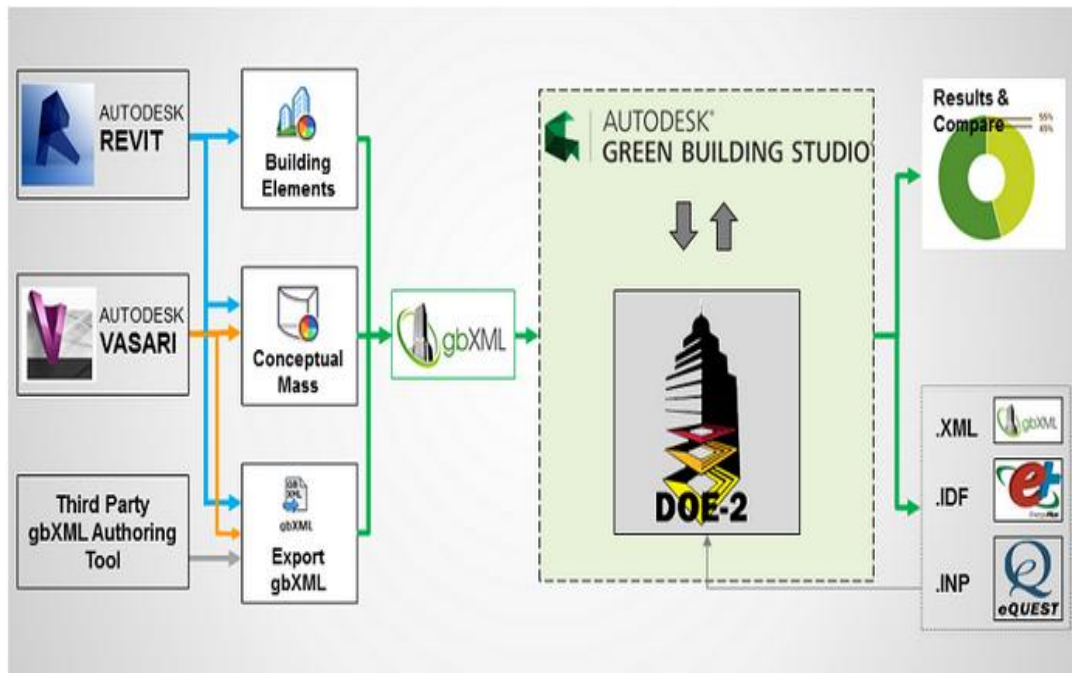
AUTODESK
REVIT

AUTODESK
VASARI

Third Party gbXML Authoring Tool

Building Elements

Conceptual Mass

GB XML
gbXML
Export gbXML

gbXML

AUTODESK®
GREEN BUILDING STUDIO

DOE-2

Results & Compare
55%
45%

.XML
gbXML

.IDF
EnergyPlus

.INP
eQUEST